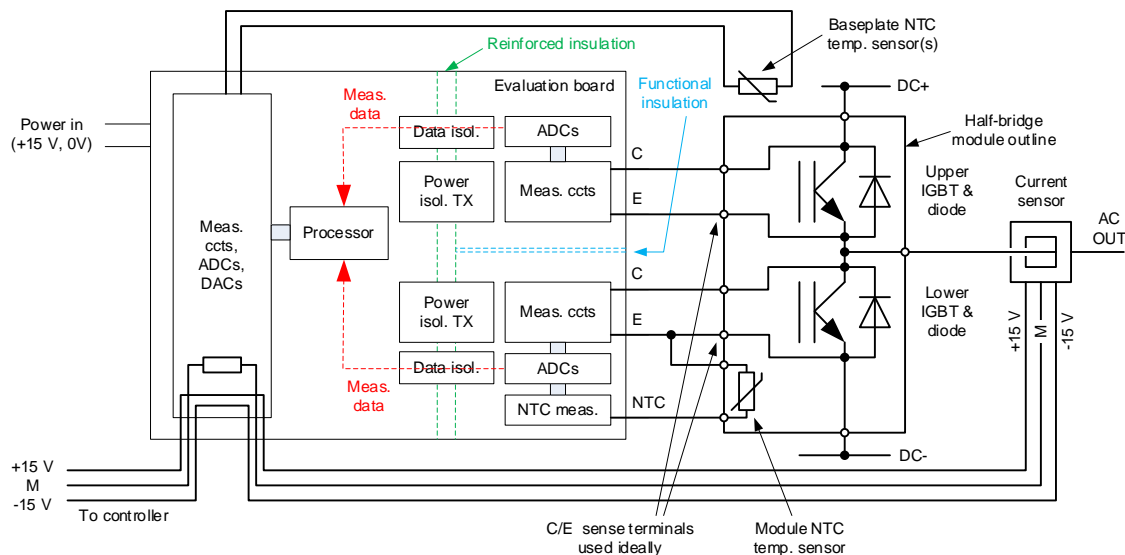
Baseplate NTC temp. sensor(s)

Reinforced insulation

Evaluation board

DC+

Functional insulation

Meas. data

Power in (+15 V, 0V)

Data isol.

ADCs

Half-bridge module outline

C

Power isol. TX

Meas. ccts

Upper IGBT & diode

E

Current sensor

Meas. ccts, ADCs, DACs

Processor

AC OUT

C

Power isol. TX

Meas. ccts

Lower IGBT & diode

E

+15 V

M

-15 V

Data isol.

ADCs

Meas. data

NTC meas.

NTC

DC-

+15 V

M

-15 V

To controller

C/E sense terminals used ideally

Module NTC temp. sensor